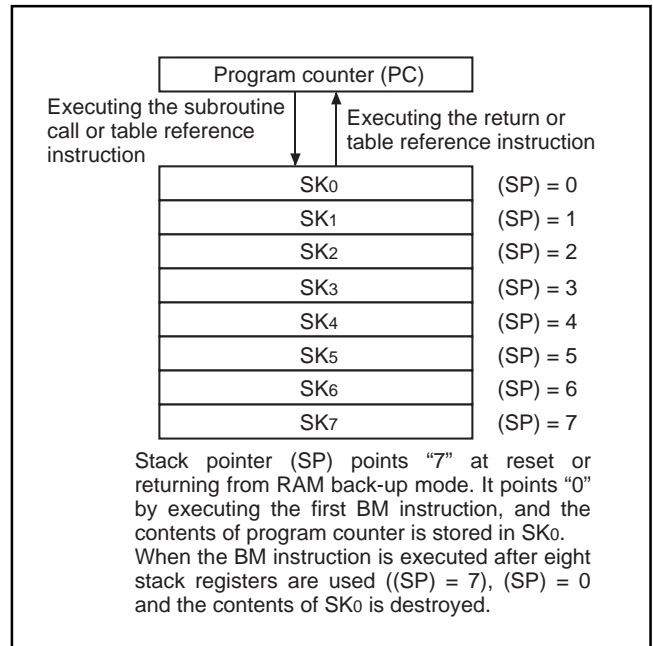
Program counter (PC)

Executing the subroutine call or table reference instruction

Executing the return or table reference instruction

| | |
|---|---|
| $SK_0$ | (SP) = 0 |
| $SK_1$ | (SP) = 1 |
| $SK_2$ | (SP) = 2 |
| $SK_3$ | (SP) = 3 |
| $SK_4$ | (SP) = 4 |
| $SK_5$ | (SP) = 5 |
| $SK_6$ | (SP) = 6 |
| $SK_7$ | (SP) = 7 |

Stack pointer (SP) points “7” at reset or returning from RAM back-up mode. It points “0” by executing the first BM instruction, and the contents of program counter is stored in $SK_0$. When the BM instruction is executed after eight stack registers are used ((SP) = 7), (SP) = 0 and the contents of $SK_0$ is destroyed.